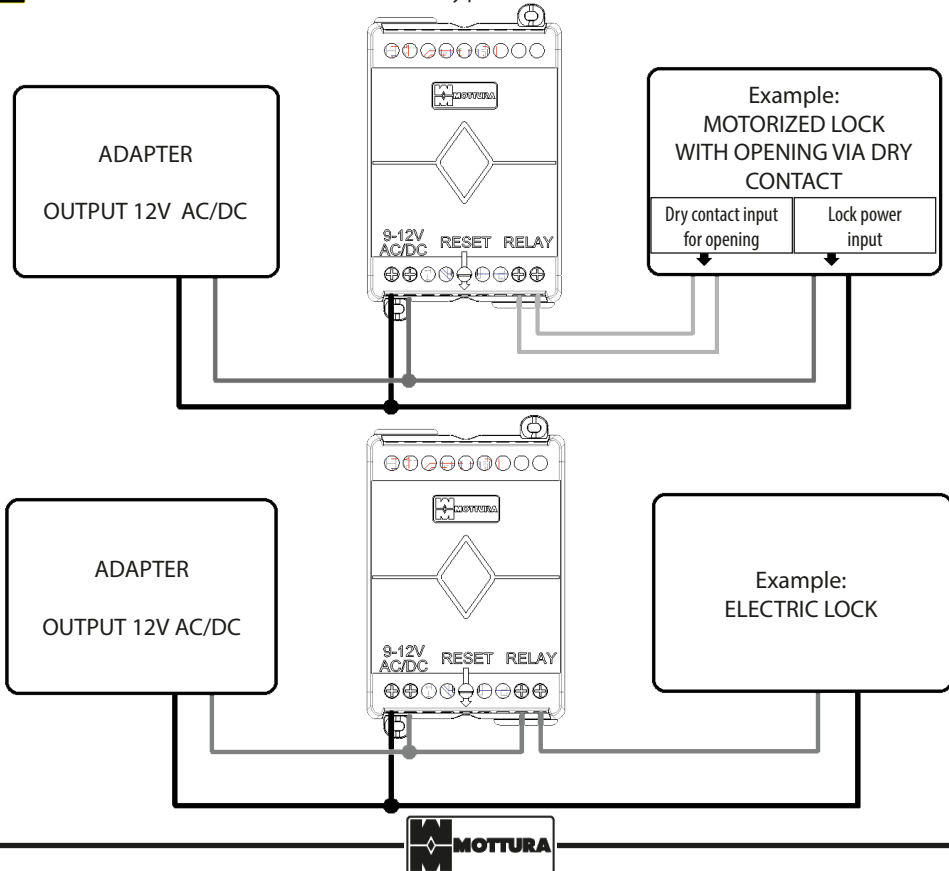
MOTTURA

ADAPTER

OUTPUT 12V AC/DC

9-12V AC/DC RESET RELAY

Example: MOTORIZED LOCK WITH OPENING VIA DRY CONTACT

Dry contact input for opening

Lock power input

MOTTURA

ADAPTER

OUTPUT 12V AC/DC

9-12V AC/DC RESET RELAY

Example: ELECTRIC LOCK

MOTTURA